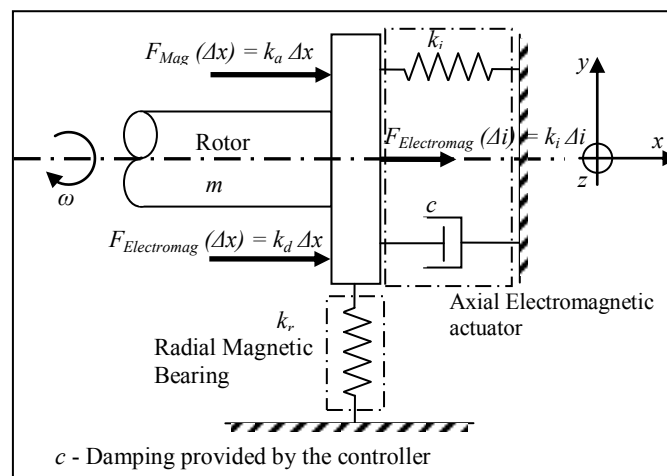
$F_{Mag}\ (\Delta x) = k_a\ \Delta x$

$k_i$

$y$

Rotor

$F_{Electromag}\ (\Delta i) = k_i\ \Delta i$

$x$

$\omega$

$m$

$z$

$c$

$F_{Electromag}\ (\Delta x) = k_d\ \Delta x$

Axial Electromagnetic actuator

$k_r$

Radial Magnetic Bearing

$c$ - Damping provided by the controller